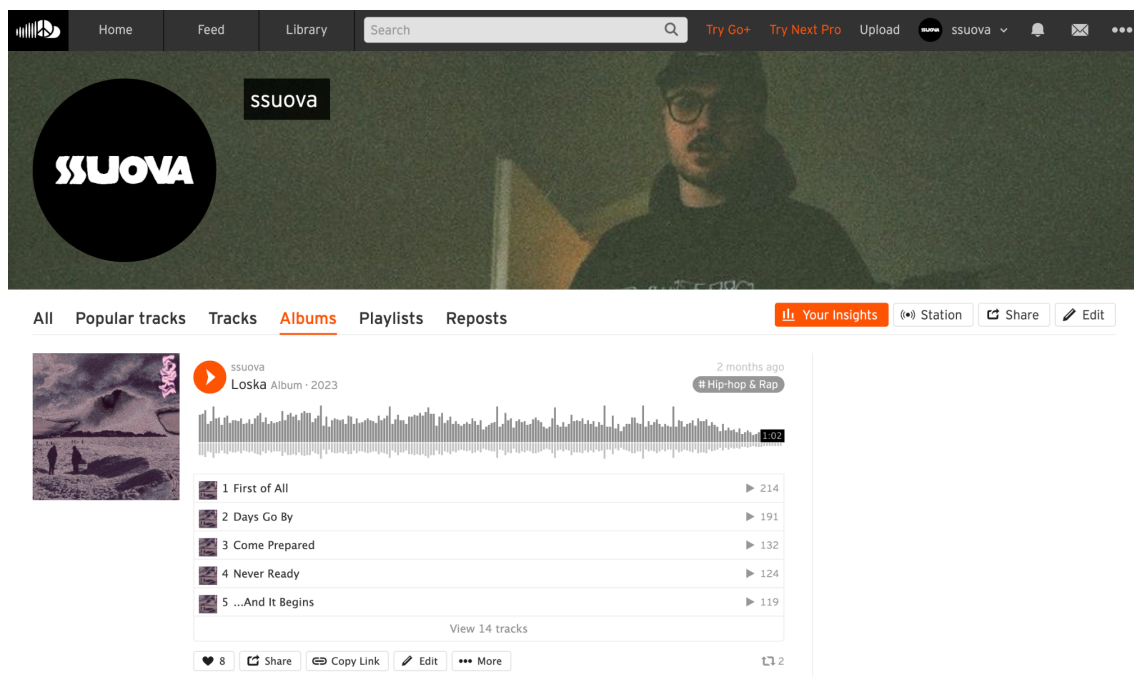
Home Feed Library Search Try Go+ Try Next Pro Upload ssuova

ssuova

SSUOVA

All Popular tracks Tracks Albums Playlists Reposts

Your Insights Station Share Edit

ssuova
Loska Album · 2023

2 months ago
# Hip-hop & Rap

1:02

1 First of All 214
2 Days Go By 191
3 Come Prepared 132
4 Never Ready 124
5 ...And It Begins 119

View 14 tracks

8 Share Copy Link Edit More 2